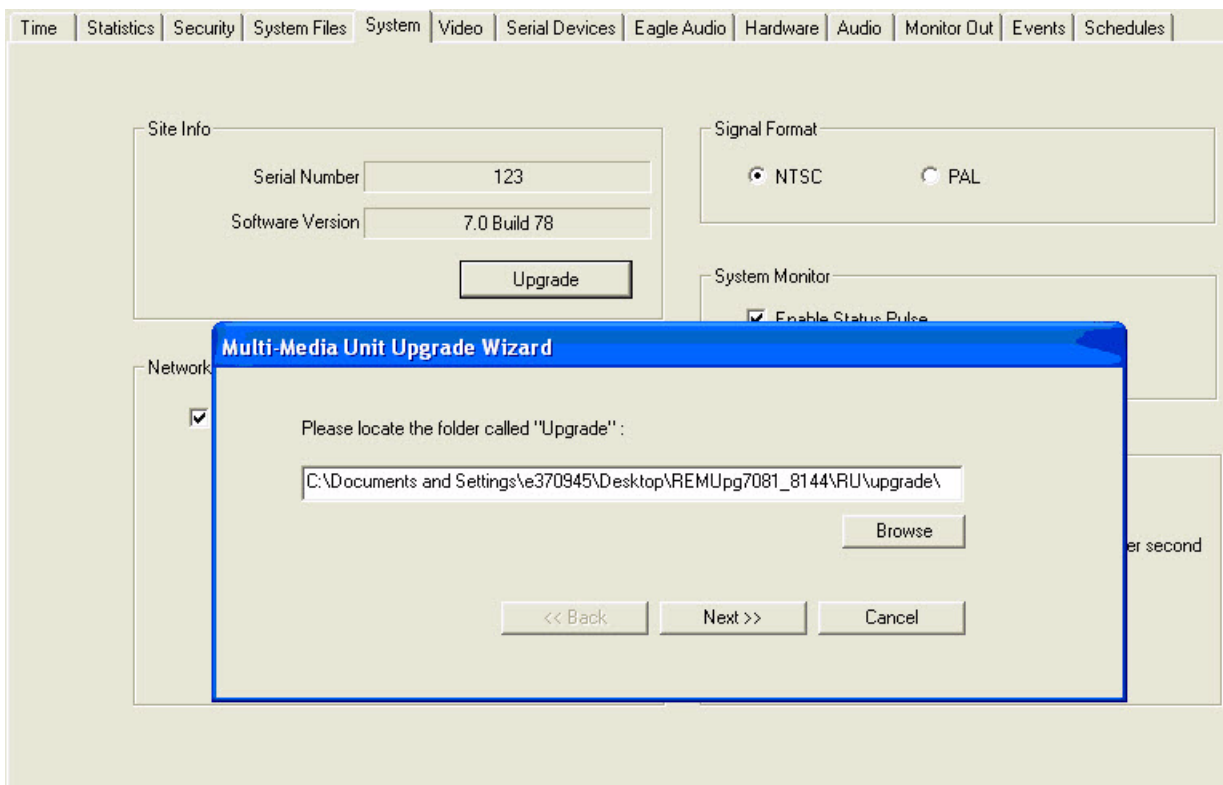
Time | Statistics | Security | System Files | System | Video | Serial Devices | Eagle Audio | Hardware | Audio | Monitor Out | Events | Schedules

Site Info

Serial Number 123

Software Version 7.0 Build 78

Upgrade

Signal Format

NTSC PAL

System Monitor

Enable Status Pulse

Network

er second

Multi-Media Unit Upgrade Wizard

Please locate the folder called "Upgrade" :

C:\Documents and Settings\e370945\Desktop\REMUpg7081_8144\RU\upgrade\

Browse

<< Back Next >> Cancel